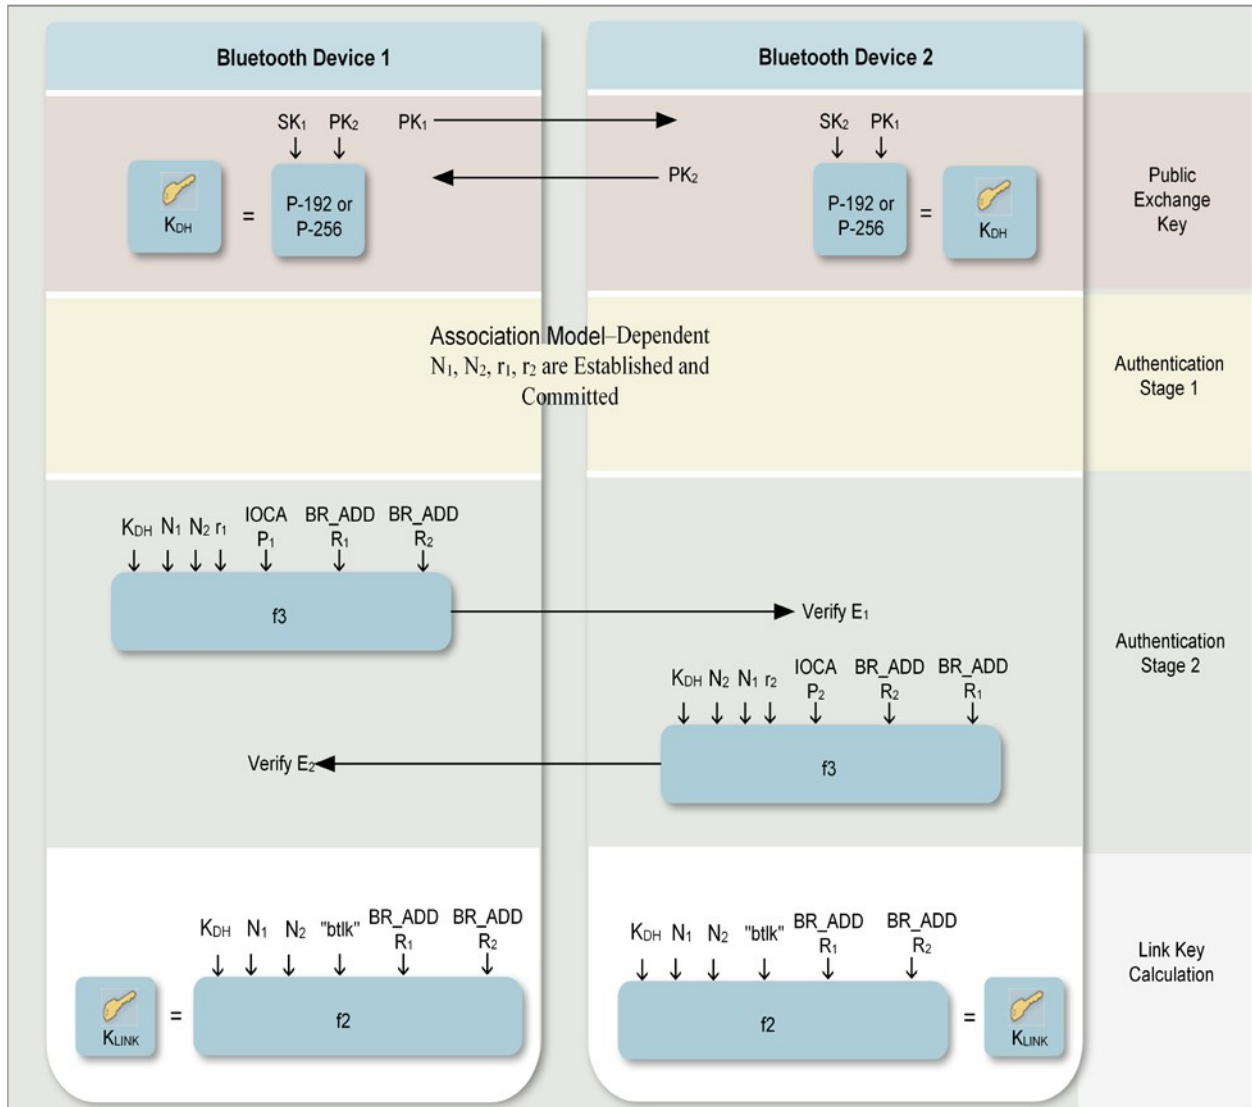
Bluetooth Device 1

Bluetooth Device 2

$SK_1$ $PK_2$ $PK_1$

$PK_2$

$K_{DH}$ = P-192 or P-256

$SK_2$ $PK_1$

P-192 or P-256 = $K_{DH}$

Public Exchange Key

Association Model–Dependent $N_1$, $N_2$, $r_1$, $r_2$ are Established and Committed

Authentication Stage 1

$K_{DH}$ $N_1$ $N_2$ $r_1$ IOCA $P_1$ BR_ADD $R_1$ BR_ADD $R_2$

f3

Verify $E_1$

Authentication Stage 2

$K_{DH}$ $N_2$ $N_1$ $r_2$ IOCA $P_2$ BR_ADD $R_2$ BR_ADD $R_1$

Verify $E_2$

f3

$K_{DH}$ $N_1$ $N_2$ "btlk" BR_ADD $R_1$ BR_ADD $R_2$

$K_{LINK}$ = f2

$K_{DH}$ $N_1$ $N_2$ "btlk" BR_ADD $R_1$ BR_ADD $R_2$

f2 = $K_{LINK}$

Link Key Calculation